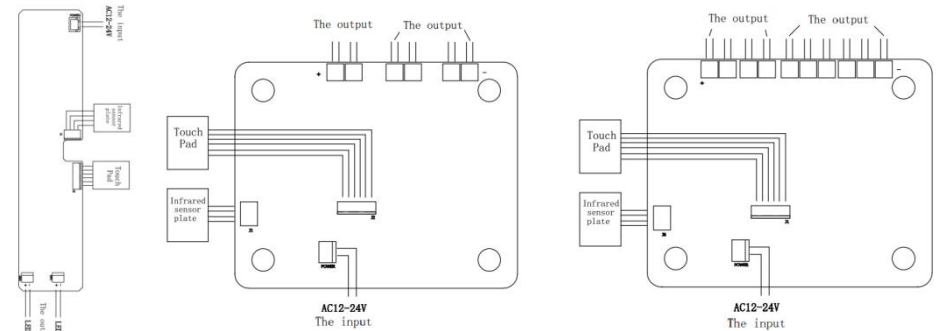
The input
AC12-24V

Infrared sensor plate

Touch Pad

LED
The out
LED

The output
The output
+
-

Touch Pad

Infrared sensor plate

POWER

AC12-24V
The input

The output
The output
+
-

Touch Pad

Infrared sensor plate

POWER

AC12-24V
The input